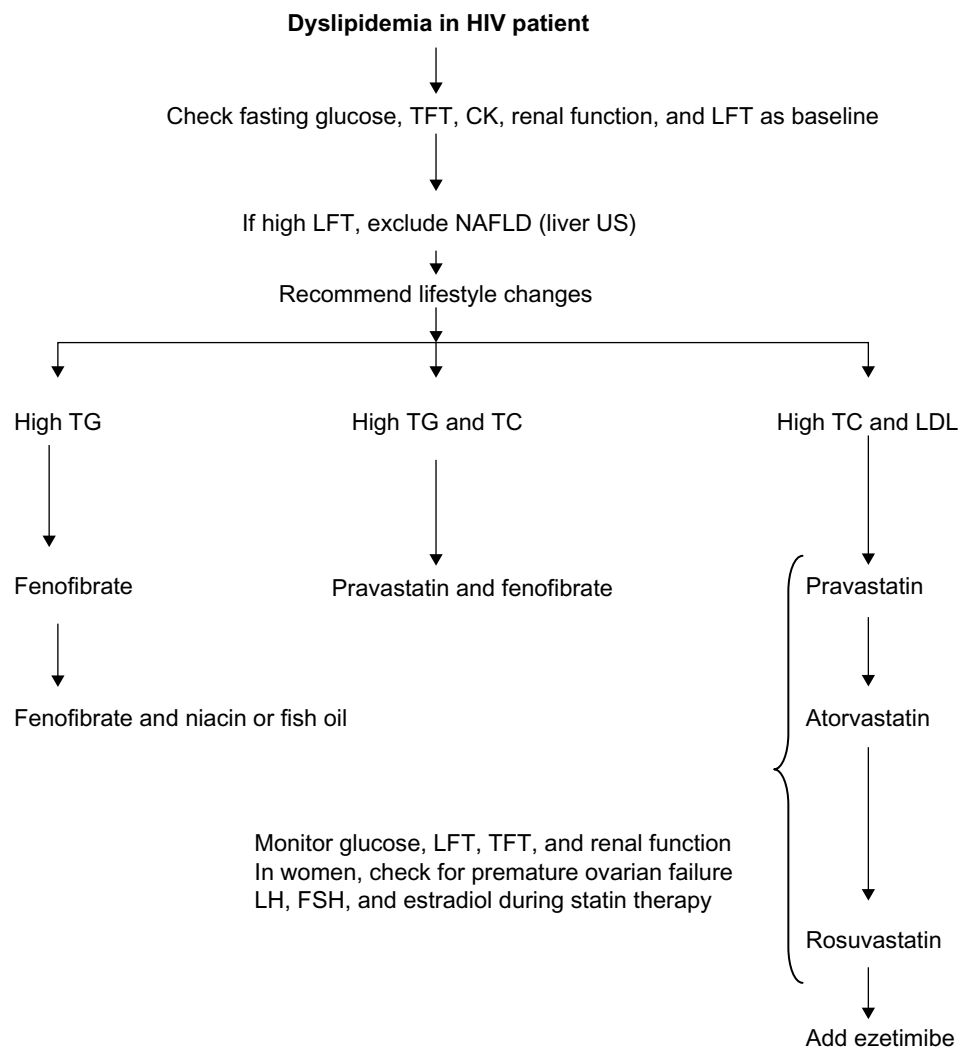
**Dyslipidemia in HIV patient**

Check fasting glucose, TFT, CK, renal function, and LFT as baseline

If high LFT, exclude NAFLD (liver US)

Recommend lifestyle changes

High TG

High TG and TC

High TC and LDL

Fenofibrate

Pravastatin and fenofibrate

Pravastatin

Fenofibrate and niacin or fish oil

Atorvastatin

Monitor glucose, LFT, TFT, and renal function
In women, check for premature ovarian failure
LH, FSH, and estradiol during statin therapy

Rosuvastatin

Add ezetimibe